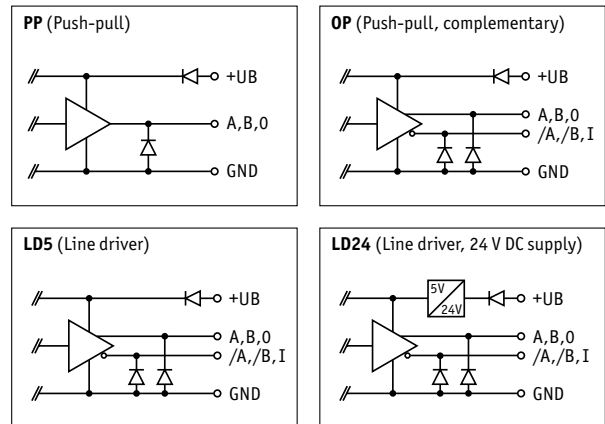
**PP** (Push-pull)

+UB
A,B,0
GND

**OP** (Push-pull, complementary)

+UB
A,B,0
/A,/B,I
GND

**LD5** (Line driver)

+UB
A,B,0
/A,/B,I
GND

**LD24** (Line driver, 24 V DC supply)

5V
24V
+UB
A,B,0
/A,/B,I
GND